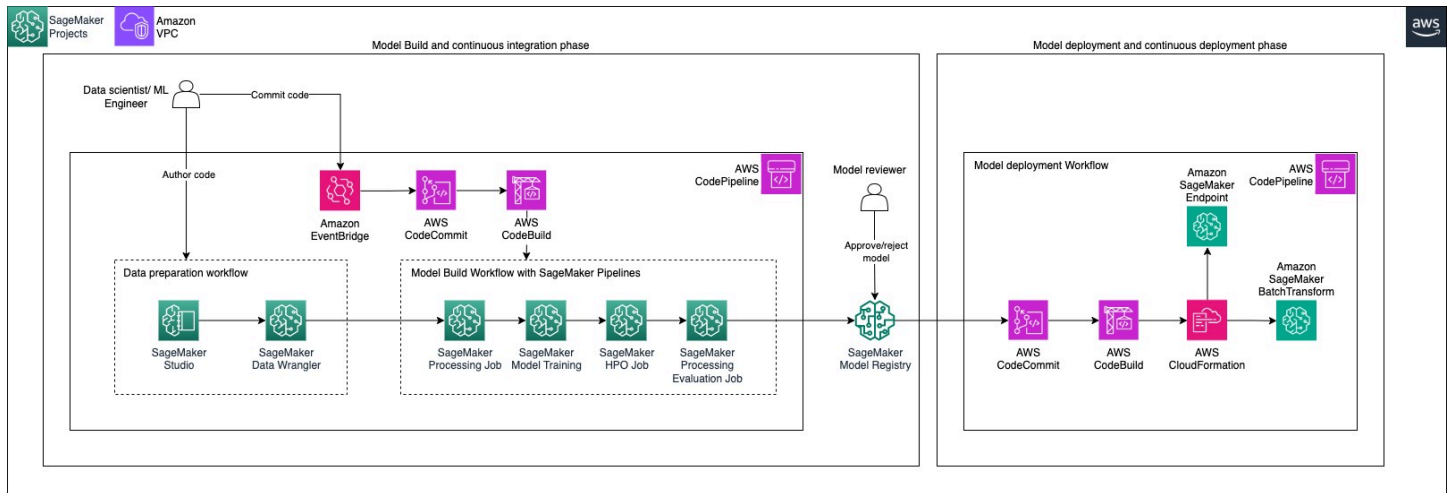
SageMaker Projects

Amazon VPC

aws

Model Build and continuous integration phase

Model deployment and continuous deployment phase

Data scientist/ ML Engineer

Commit code

Author code

AWS CodePipeline

Amazon EventBridge

AWS CodeCommit

AWS CodeBuild

Data preparation workflow

SageMaker Studio

SageMaker Data Wrangler

Model Build Workflow with SageMaker Pipelines

SageMaker Processing Job

SageMaker Model Training

SageMaker HPO Job

SageMaker Processing Evaluation Job

Model reviewer

Approve/reject model

SageMaker Model Registry

Model deployment Workflow

Amazon SageMaker Endpoint

AWS CodePipeline

Amazon SageMaker BatchTransform

AWS CodeCommit

AWS CodeBuild

AWS CloudFormation